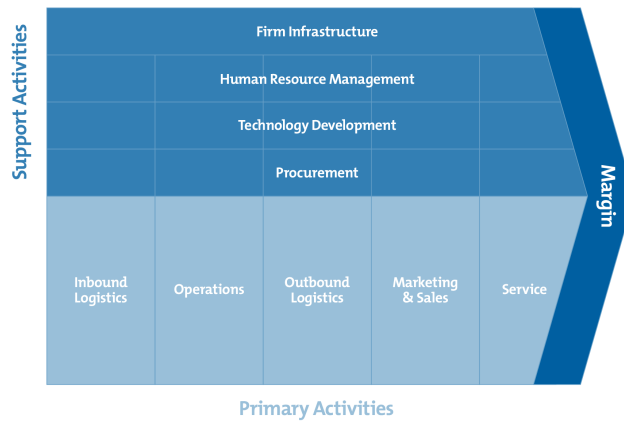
Support Activities

Firm Infrastructure

Human Resource Management

Technology Development

Procurement

Inbound Logistics

Operations

Outbound Logistics

Marketing & Sales

Service

Margin

Primary Activities